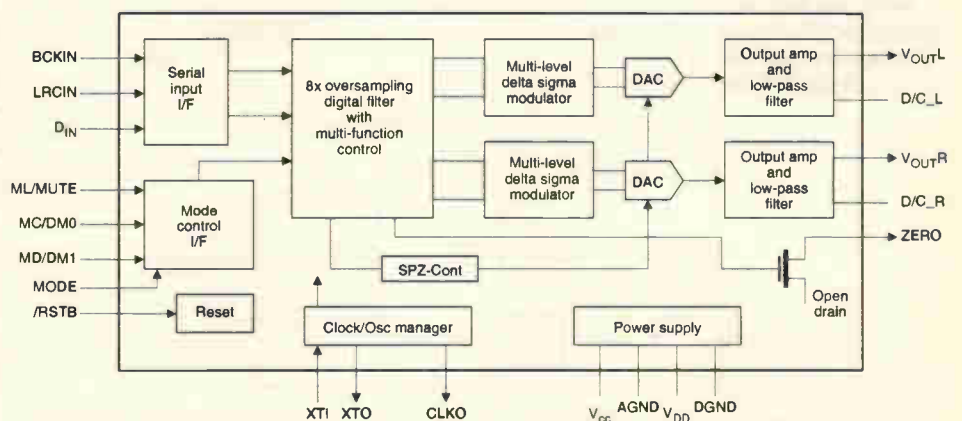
BCKIN
LRCIN
$D_{IN}$
Serial input I/F
8x oversampling digital filter with multi-function control
Multi-level delta sigma modulator
DAC
Output amp and low-pass filter
$V_{OUT}L$
D/C_L
ML/MUTE
MC/DM0
MD/DM1
MODE
Mode control I/F
Multi-level delta sigma modulator
DAC
Output amp and low-pass filter
$V_{OUT}R$
D/C_R
ZERO
SPZ-Cont
Open drain
/RSTB
Reset
Clock/Osc manager
Power supply
XTI
XTO
CLKO
$V_{CC}$
AGND
$V_{DD}$
DGND